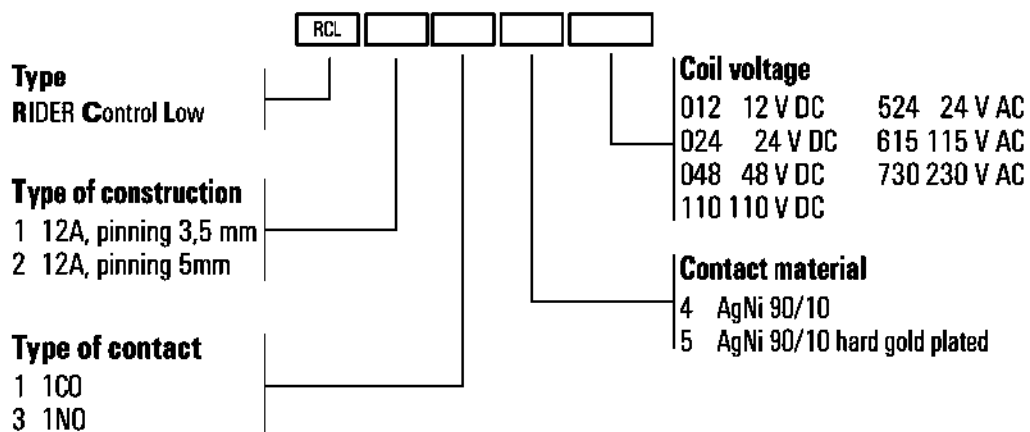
RCL

Type
RIDER Control Low

Type of construction
1 12A, pinning 3,5 mm
2 12A, pinning 5mm

Type of contact
1 1CO
3 1NO

Coil voltage
012 12 V DC
024 24 V DC
048 48 V DC
110 110 V DC
524 24 V AC
615 115 V AC
730 230 V AC

Contact material
4 AgNi 90/10
5 AgNi 90/10 hard gold plated